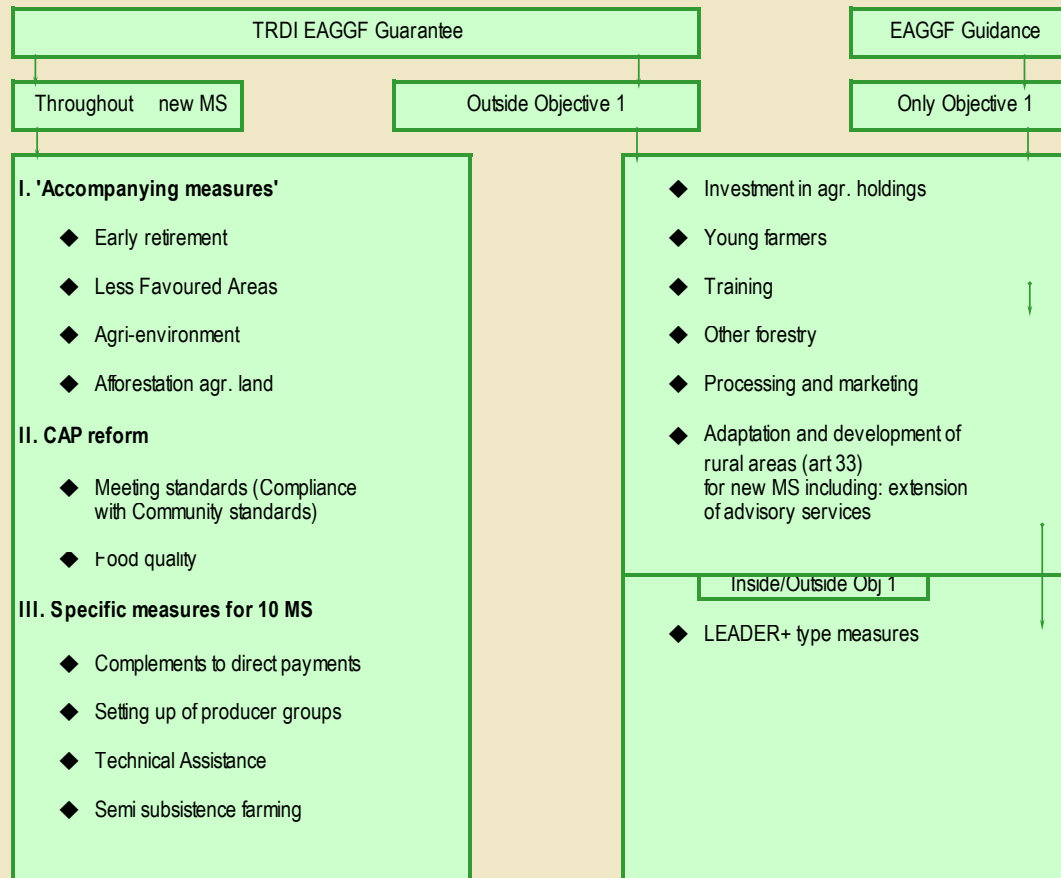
TRDI EAGGF Guarantee

EAGGF Guidance

Throughout new MS

Outside Objective 1

Only Objective 1

I. 'Accompanying measures'

◆ Early retirement

◆ Less Favoured Areas

◆ Agri-environment

◆ Afforestation agr. land

II. CAP reform

◆ Meeting standards (Compliance with Community standards)

◆ Food quality

III. Specific measures for 10 MS

◆ Complements to direct payments

◆ Setting up of producer groups

◆ Technical Assistance

◆ Semi subsistence farming

◆ Investment in agr. holdings

◆ Young farmers

◆ Training

◆ Other forestry

◆ Processing and marketing

◆ Adaptation and development of rural areas (art 33) for new MS including: extension of advisory services

Inside/Outside Obj 1

◆ LEADER+ type measures